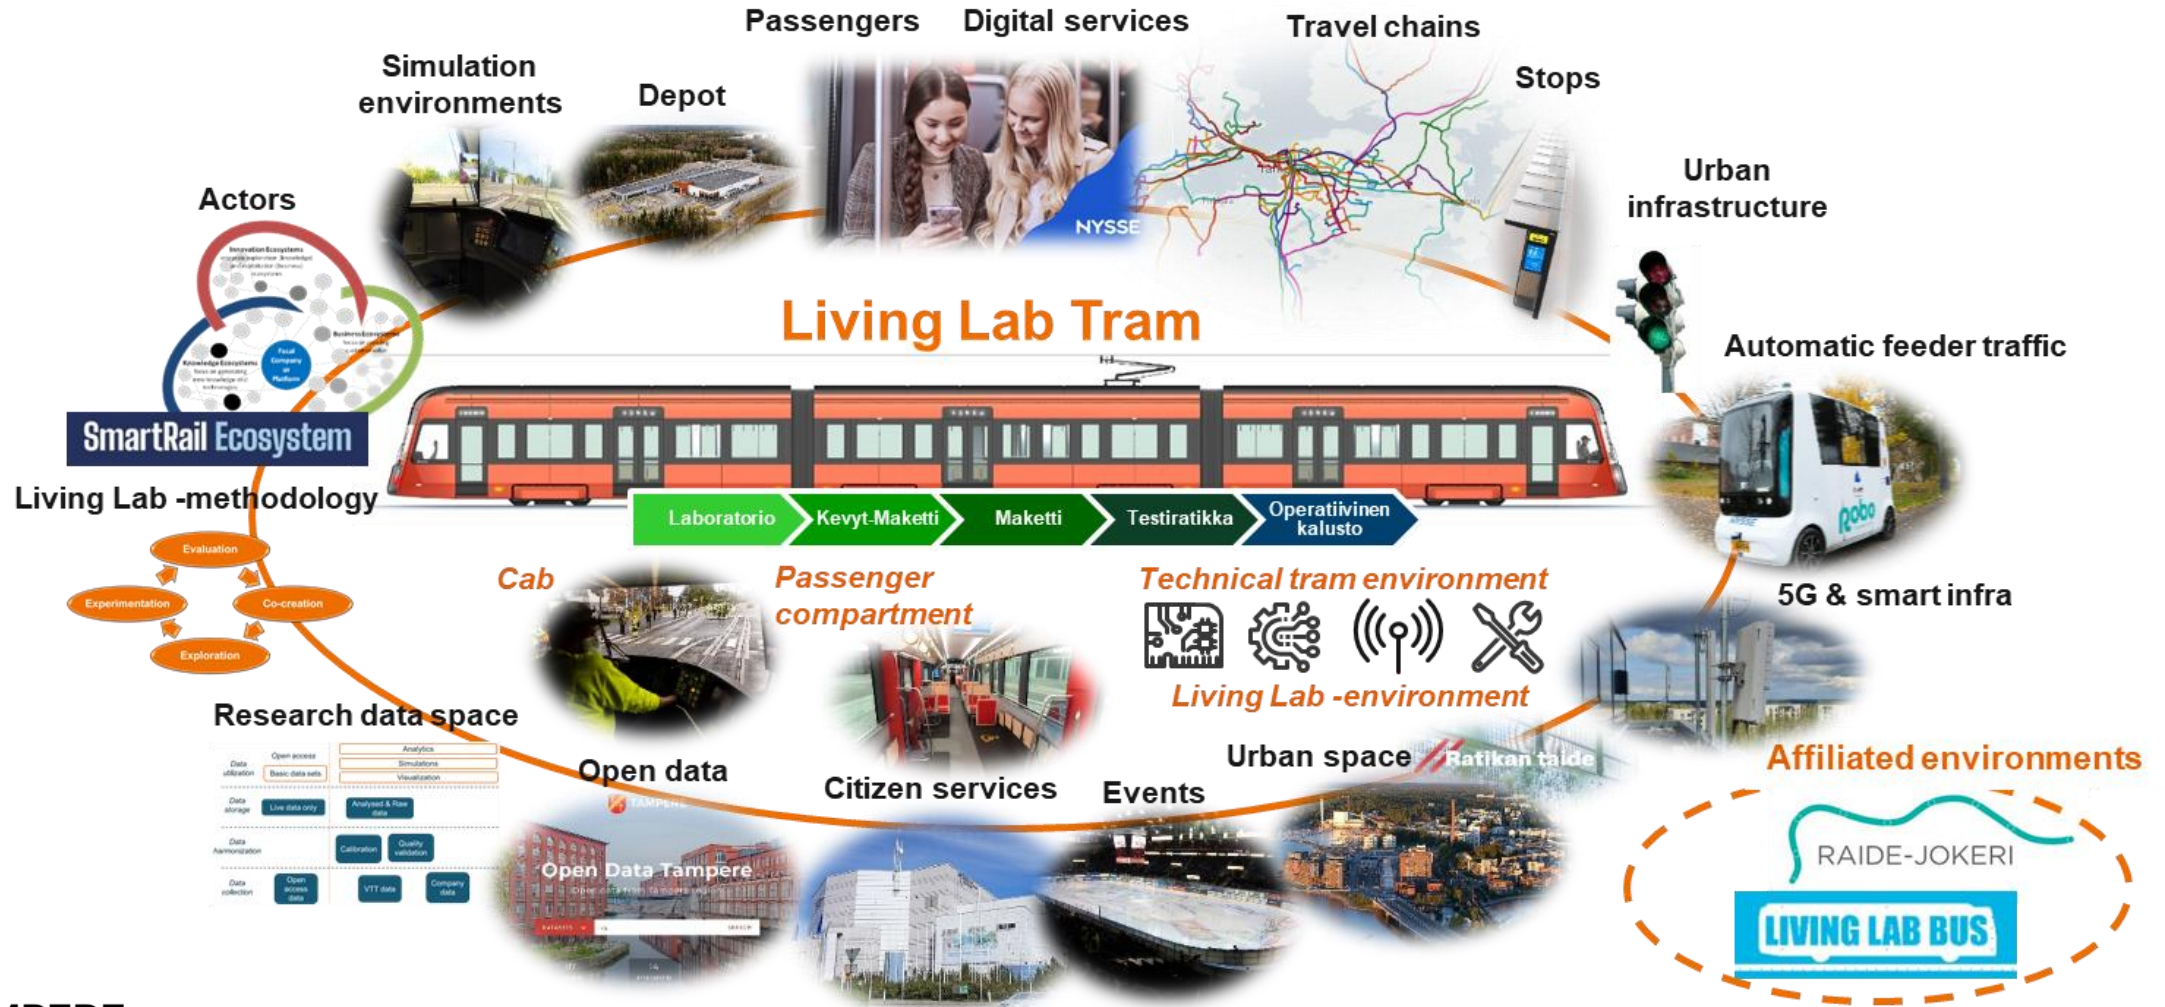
Passengers
Digital services
Travel chains
Stops
Simulation environments
Depot
NYSSE
Urban infrastructure
Actors
Innovation Ecosystems
Knowledge Ecosystems
Business Ecosystems
Focal Company or Platform
Living Lab Tram
Automatic feeder traffic
SmartRail Ecosystem
Living Lab -methodology
Laboratorio
Kevyt-Maketti
Maketti
Testiratikka
Operatiivinen kalusto
Robo
Evaluation
Experimentation
Co-creation
Exploration
Cab
Passenger compartment
Technical tram environment
5G & smart infra
Living Lab -environment
Research data space
Data utilization
Open access
Basic data sets
Analytics
Simulations
Visualization
Data storage
Live data only
Analysed & Raw data
Data harmonization
Calibration
Quality validation
Data collection
Open access data
VTT data
Company data
Open data
TAMPERE
Open Data Tampere
Citizen services
Events
Urban space
Ratikan taide
Affiliated environments
RAIDE-JOKERI
LIVING LAB BUS